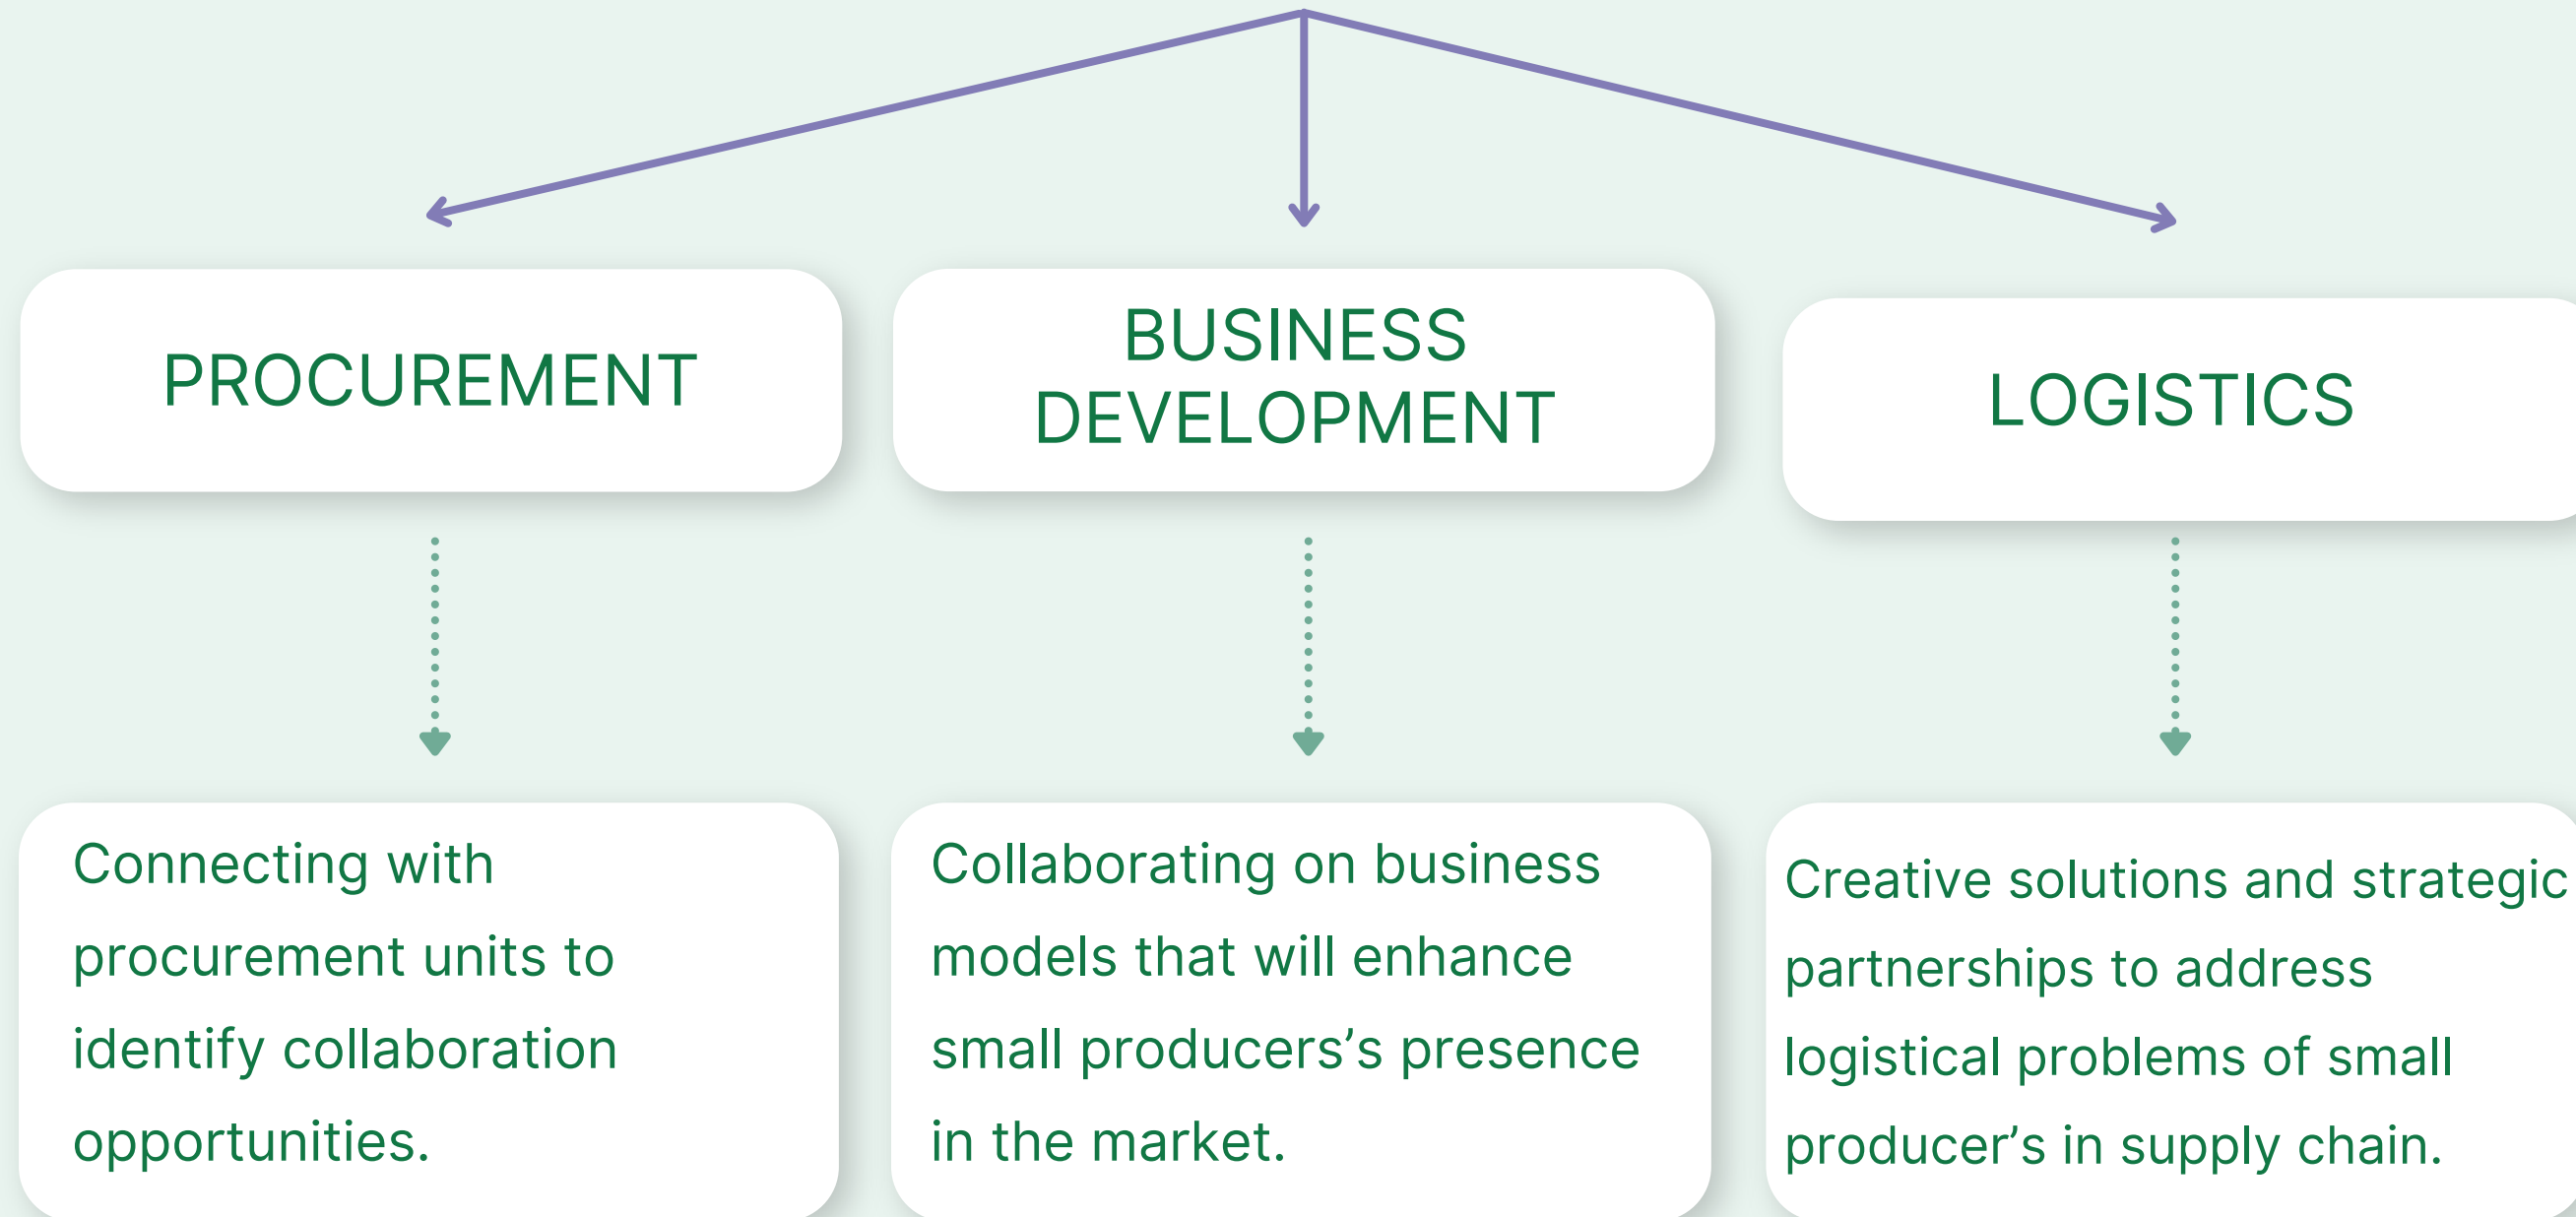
PROCUREMENT

BUSINESS DEVELOPMENT

LOGISTICS

Connecting with procurement units to identify collaboration opportunities.

Collaborating on business models that will enhance small producers’s presence in the market.

Creative solutions and strategic partnerships to address logistical problems of small producer’s in supply chain.